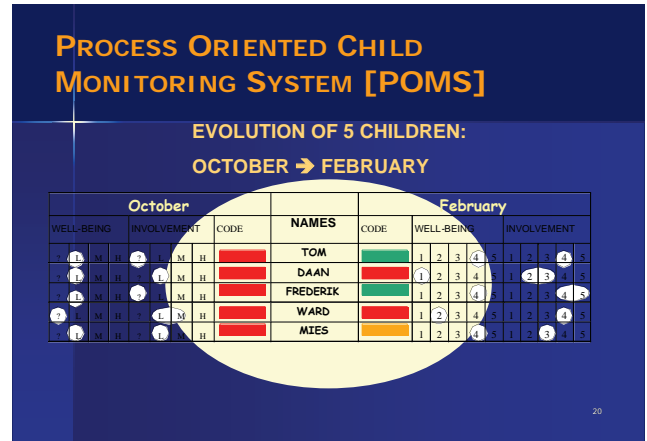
PROCESS ORIENTED CHILD MONITORING SYSTEM [POMS]

EVOLUTION OF 5 CHILDREN:

OCTOBER ➔ FEBRUARY

| October | | | | | | | | | NAMES | February | | | | | | | | | | |
|---|---|---|---|---|---|---|---|---|---|---|---|---|---|---|---|---|---|---|---|---|
| WELL-BEING | | | | INVOLVEMENT | | | | CODE | | CODE | WELL-BEING | | | | | INVOLVEMENT | | | | |
| ? | L | M | H | ? | L | M | H | | TOM | | 1 | 2 | 3 | 4 | 5 | 1 | 2 | 3 | 4 | 5 |
| ? | L | M | H | ? | L | M | H | | DAAN | | 1 | 2 | 3 | 4 | 5 | 1 | 2 | 3 | 4 | 5 |
| ? | L | M | H | ? | L | M | H | | FREDERIK | | 1 | 2 | 3 | 4 | 5 | 1 | 2 | 3 | 4 | 5 |
| ? | L | M | H | ? | L | M | H | | WARD | | 1 | 2 | 3 | 4 | 5 | 1 | 2 | 3 | 4 | 5 |
| ? | L | M | H | ? | L | M | H | | MIES | | 1 | 2 | 3 | 4 | 5 | 1 | 2 | 3 | 4 | 5 |

20